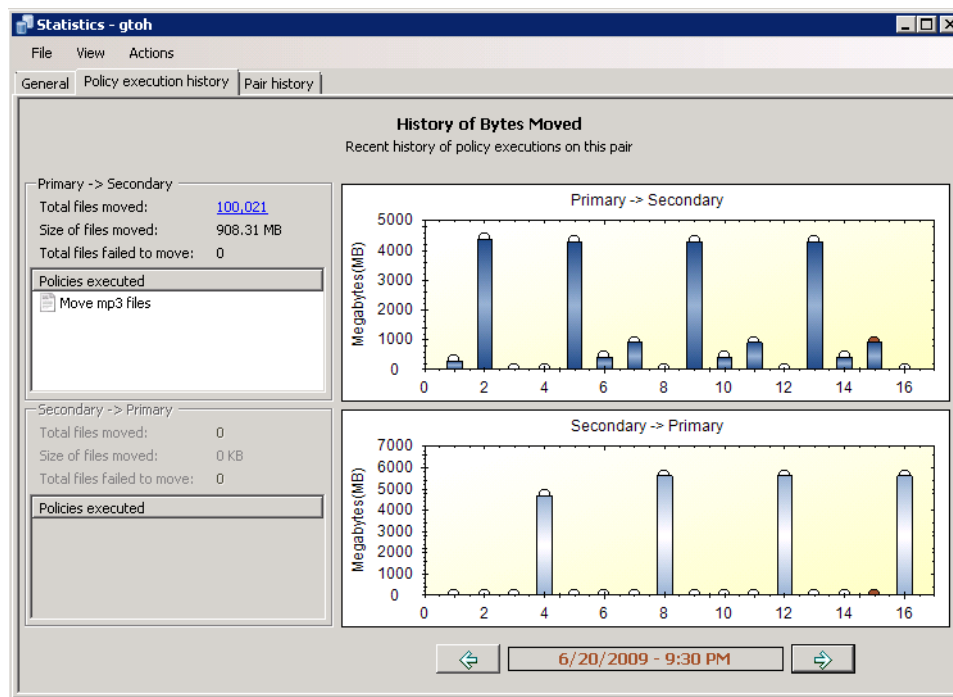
Statistics - gtoh

File View Actions

General | Policy execution history | Pair history

History of Bytes Moved
Recent history of policy executions on this pair

Primary -> Secondary
Total files moved: 100,021
Size of files moved: 908.31 MB
Total files failed to move: 0

Policies executed
Move mp3 files

Secondary -> Primary
Total files moved: 0
Size of files moved: 0 KB
Total files failed to move: 0

Policies executed

Primary -> Secondary
Megabytes(MB)
5000
4000
3000
2000
1000
0
0 2 4 6 8 10 12 14 16

Secondary -> Primary
Megabytes(MB)
7000
6000
5000
4000
3000
2000
1000
0
0 2 4 6 8 10 12 14 16

6/20/2009 - 9:30 PM